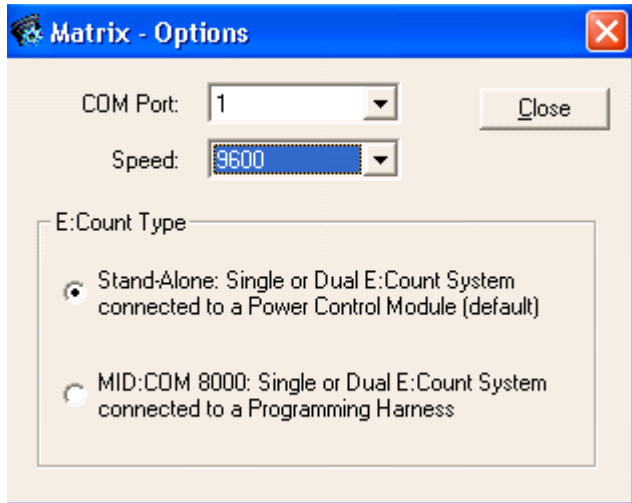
Matrix - Options

COM Port: 1

Close

Speed: 9600

E:Count Type

Stand-Alone: Single or Dual E:Count System connected to a Power Control Module (default)

MID:COM 8000: Single or Dual E:Count System connected to a Programming Harness